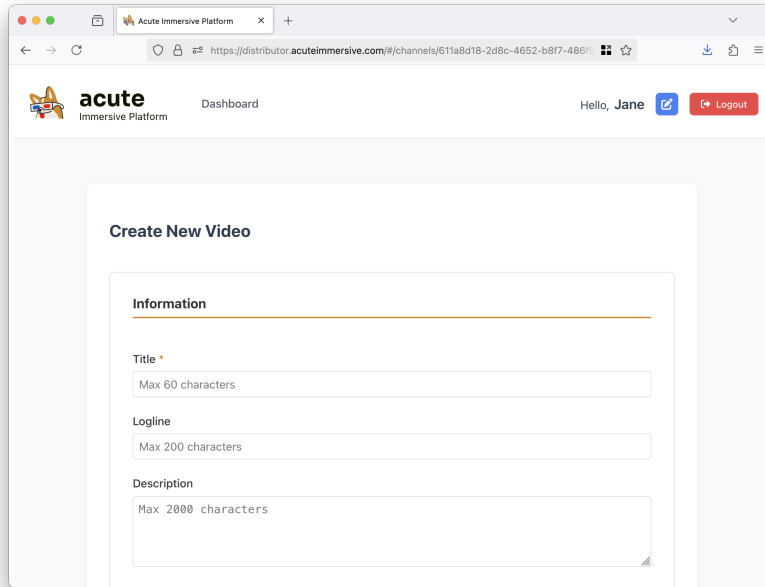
Acute Immersive Platform

https://distributor.acuteimmersive.com/#/channels/611a8d18-2d8c-4652-b8f7-486f

acute
Immersive Platform

Dashboard

Hello, Jane

Logout

Create New Video

Information

Title *

Max 60 characters

Logline

Max 200 characters

Description

Max 2000 characters